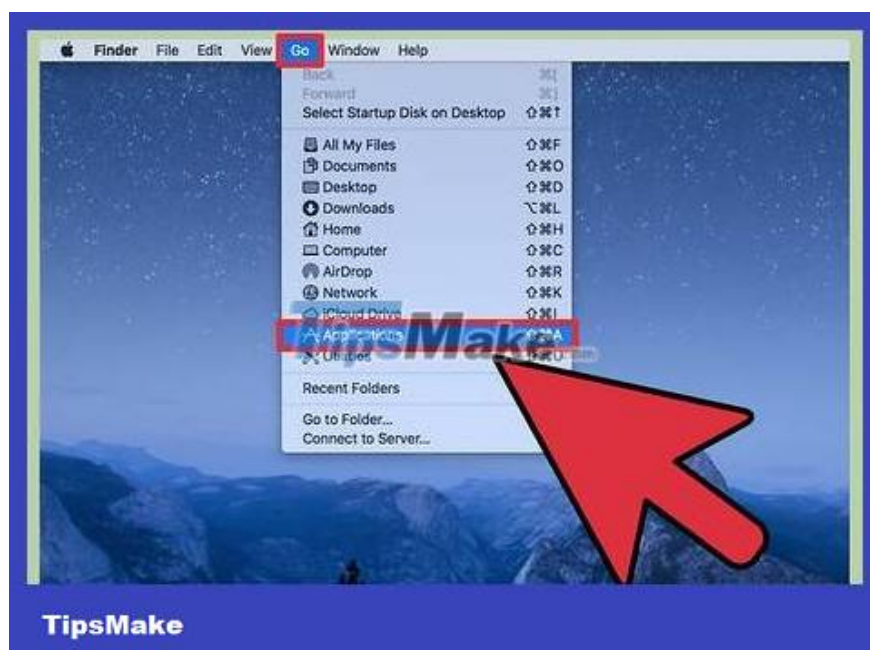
Finder File Edit View Go Window Help

Back ⌘[
Forward ⌘]
Select Startup Disk on Desktop ⇧⌘↑

All My Files ⇧⌘F
Documents ⇧⌘O
Desktop ⇧⌘D
Downloads ⌥⌘L
Home ⇧⌘H
Computer ⇧⌘C
AirDrop ⇧⌘R
Network ⇧⌘K
iCloud Drive ⇧⌘I
Applications ⇧⌘A
Utilities ⇧⌘U

Recent Folders

Go to Folder...
Connect to Server...

TipsMake

TipsMake